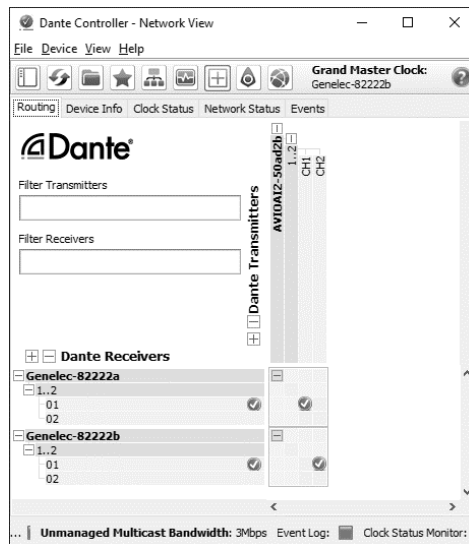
Dante Controller - Network View

File Device View Help

Grand Master Clock: Genelec-82222b

Routing Device Info Clock Status Network Status Events

Dante

Filter Transmitters

Filter Receivers

Dante Transmitters

AVIOAI2-50ad2b

1..2

CH1

CH2

Dante Receivers

Genelec-82222a

1..2

01

02

Genelec-82222b

1..2

01

02

... Unmanaged Multicast Bandwidth: 3Mbps Event Log: Clock Status Monitor: